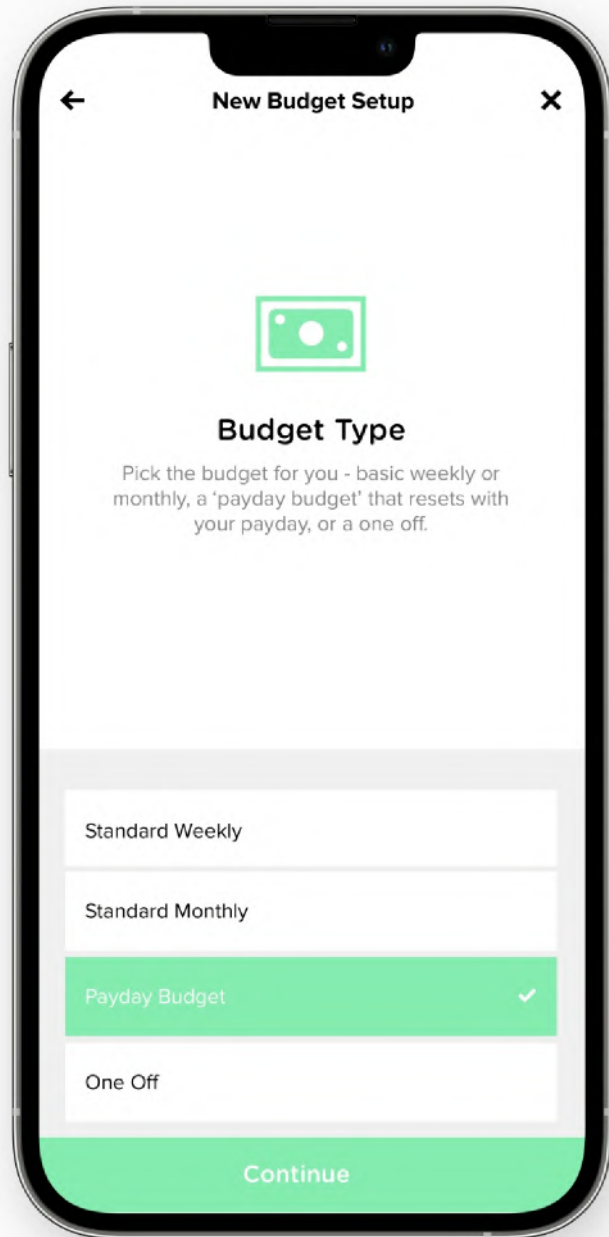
←
New Budget Setup
✕

Budget Type

Pick the budget for you - basic weekly or monthly, a 'payday budget' that resets with your payday, or a one off.

Standard Weekly

Standard Monthly

Payday Budget ✔

One Off

Continue